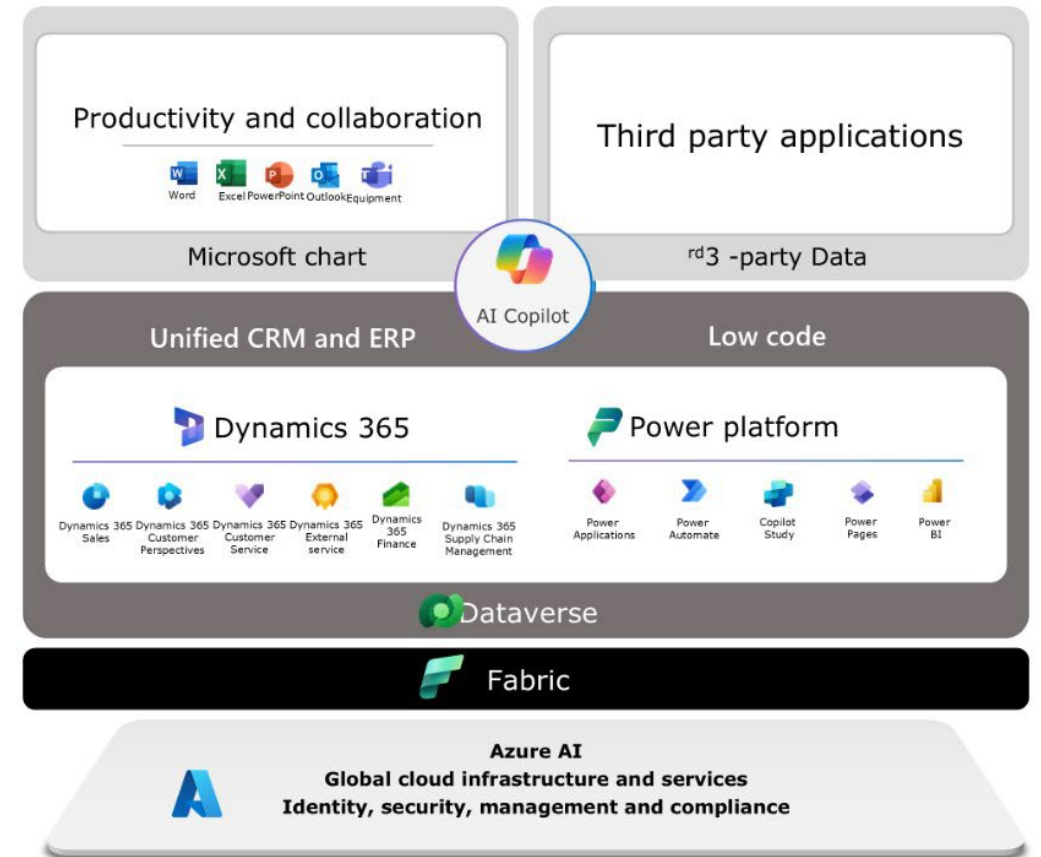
Productivity and collaboration

Word Excel PowerPoint Outlook Equipment

Microsoft chart

Third party applications

rd3 -party Data

AI Copilot

Unified CRM and ERP

Low code

Dynamics 365

Dynamics 365 Sales

Dynamics 365 Customer Perspectives

Dynamics 365 Customer Service

Dynamics 365 External service

Dynamics 365 Finance

Dynamics 365 Supply Chain Management

Power platform

Power Applications

Power Automate

Copilot Study

Power Pages

Power BI

Dataverse

Fabric

Azure AI
Global cloud infrastructure and services
Identity, security, management and compliance